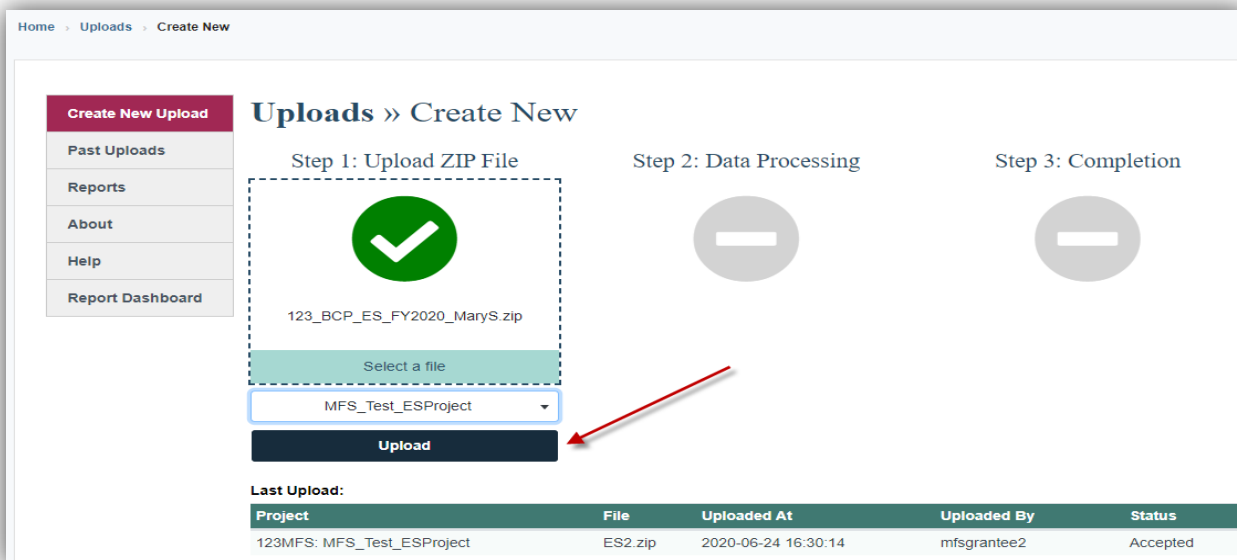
Home › Uploads › Create New

Create New Upload
Past Uploads
Reports
About
Help
Report Dashboard

Uploads » Create New

Step 1: Upload ZIP File

123_BCP_ES_FY2020_MaryS.zip

Select a file

MFS_Test_ESProject

Upload

Step 2: Data Processing

Step 3: Completion

Last Upload:

| Project | File | Uploaded At | Uploaded By | Status |
|---|---|---|---|---|
| 123MFS: MFS_Test_ESProject | ES2.zip | 2020-06-24 16:30:14 | mfsgrantee2 | Accepted |